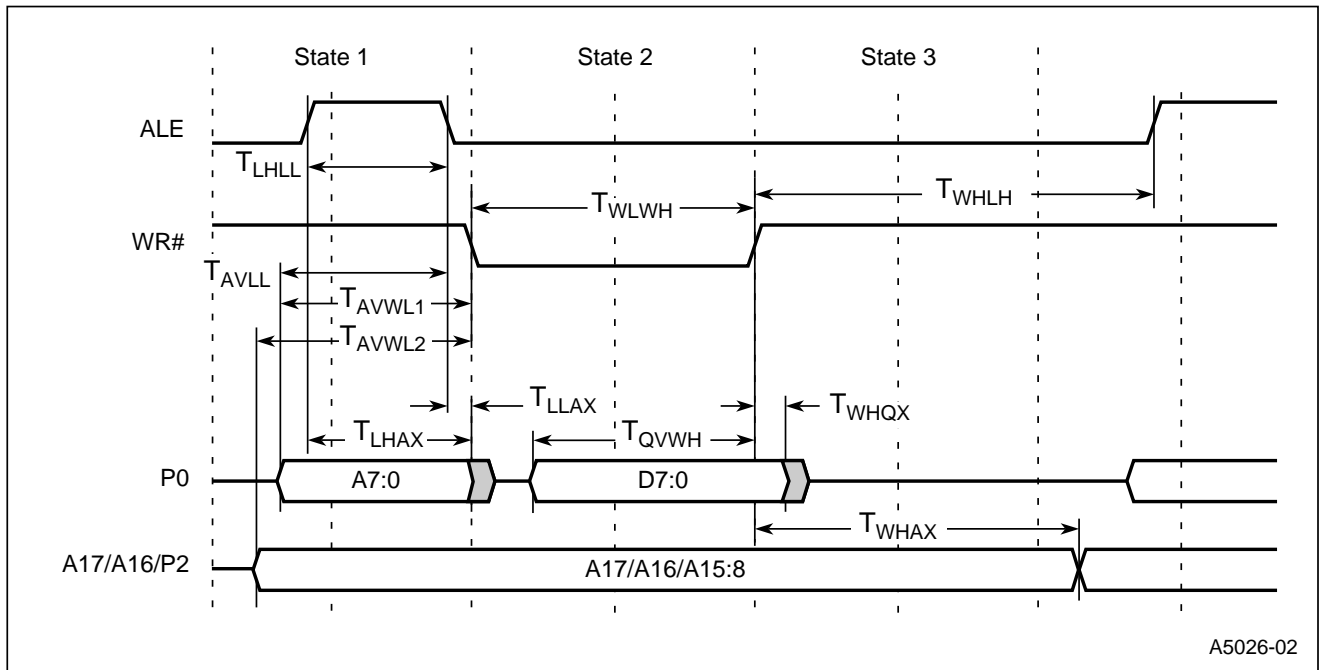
State 1

State 2

State 3

ALE

$T_{LHLL}$

WR#

$T_{WLWH}$

$T_{WHLH}$

$T_{AVLL}$

$T_{AVWL1}$

$T_{AVWL2}$

$T_{LLAX}$

$T_{WHQX}$

$T_{LHAX}$

$T_{QVWH}$

P0

A7:0

D7:0

$T_{WHAX}$

A17/A16/P2

A17/A16/A15:8

A5026-02